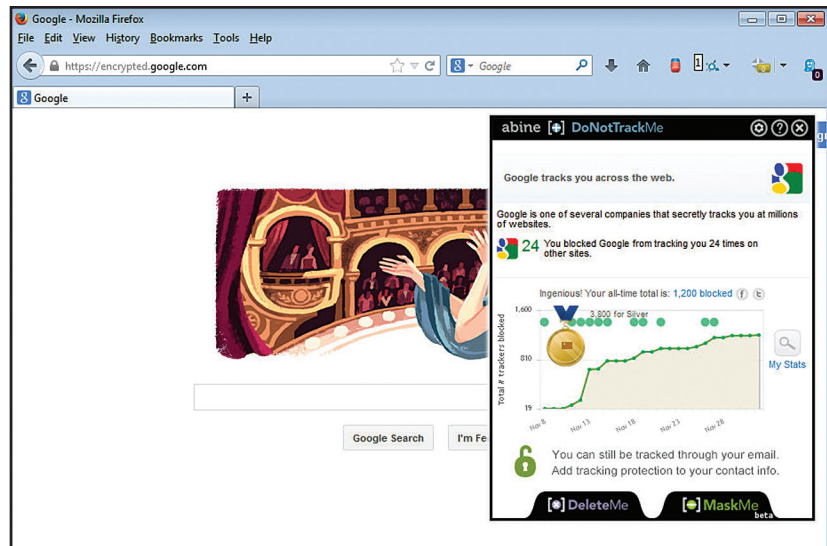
Google - Mozilla Firefox

File Edit View History Bookmarks Tools Help

https://encrypted.google.com

Google

Google

abine DoNotTrackMe

Google tracks you across the web.

Google is one of several companies that secretly tracks you at millions of websites.

24 You blocked Google from tracking you 24 times on other sites.

Ingenious! Your all-time total is: 1,200 blocked

1,600

3,800 for Silver

810

19

Total # trackers blocked

Nov 8 Nov 13 Nov 18 Nov 23 Nov 28

My Stats

You can still be tracked through your email. Add tracking protection to your contact info.

DeleteMe MaskMe beta

Google Search I'm Fe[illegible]